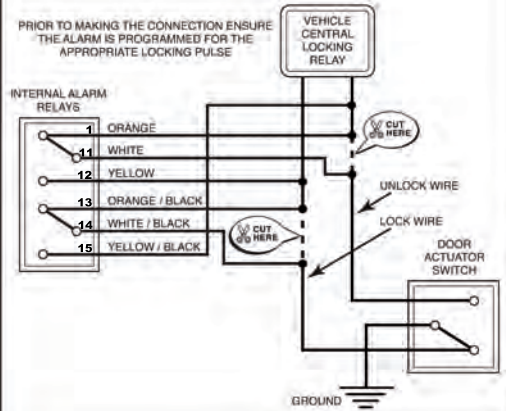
PRIOR TO MAKING THE CONNECTION ENSURE THE ALARM IS PROGRAMMED FOR THE APPROPRIATE LOCKING PULSE

VEHICLE CENTRAL LOCKING RELAY

INTERNAL ALARM RELAYS

1 ORANGE
11 WHITE
12 YELLOW
13 ORANGE / BLACK
14 WHITE / BLACK
15 YELLOW / BLACK

CUT HERE

CUT HERE

UNLOCK WIRE

LOCK WIRE

DOOR ACTUATOR SWITCH

GROUND